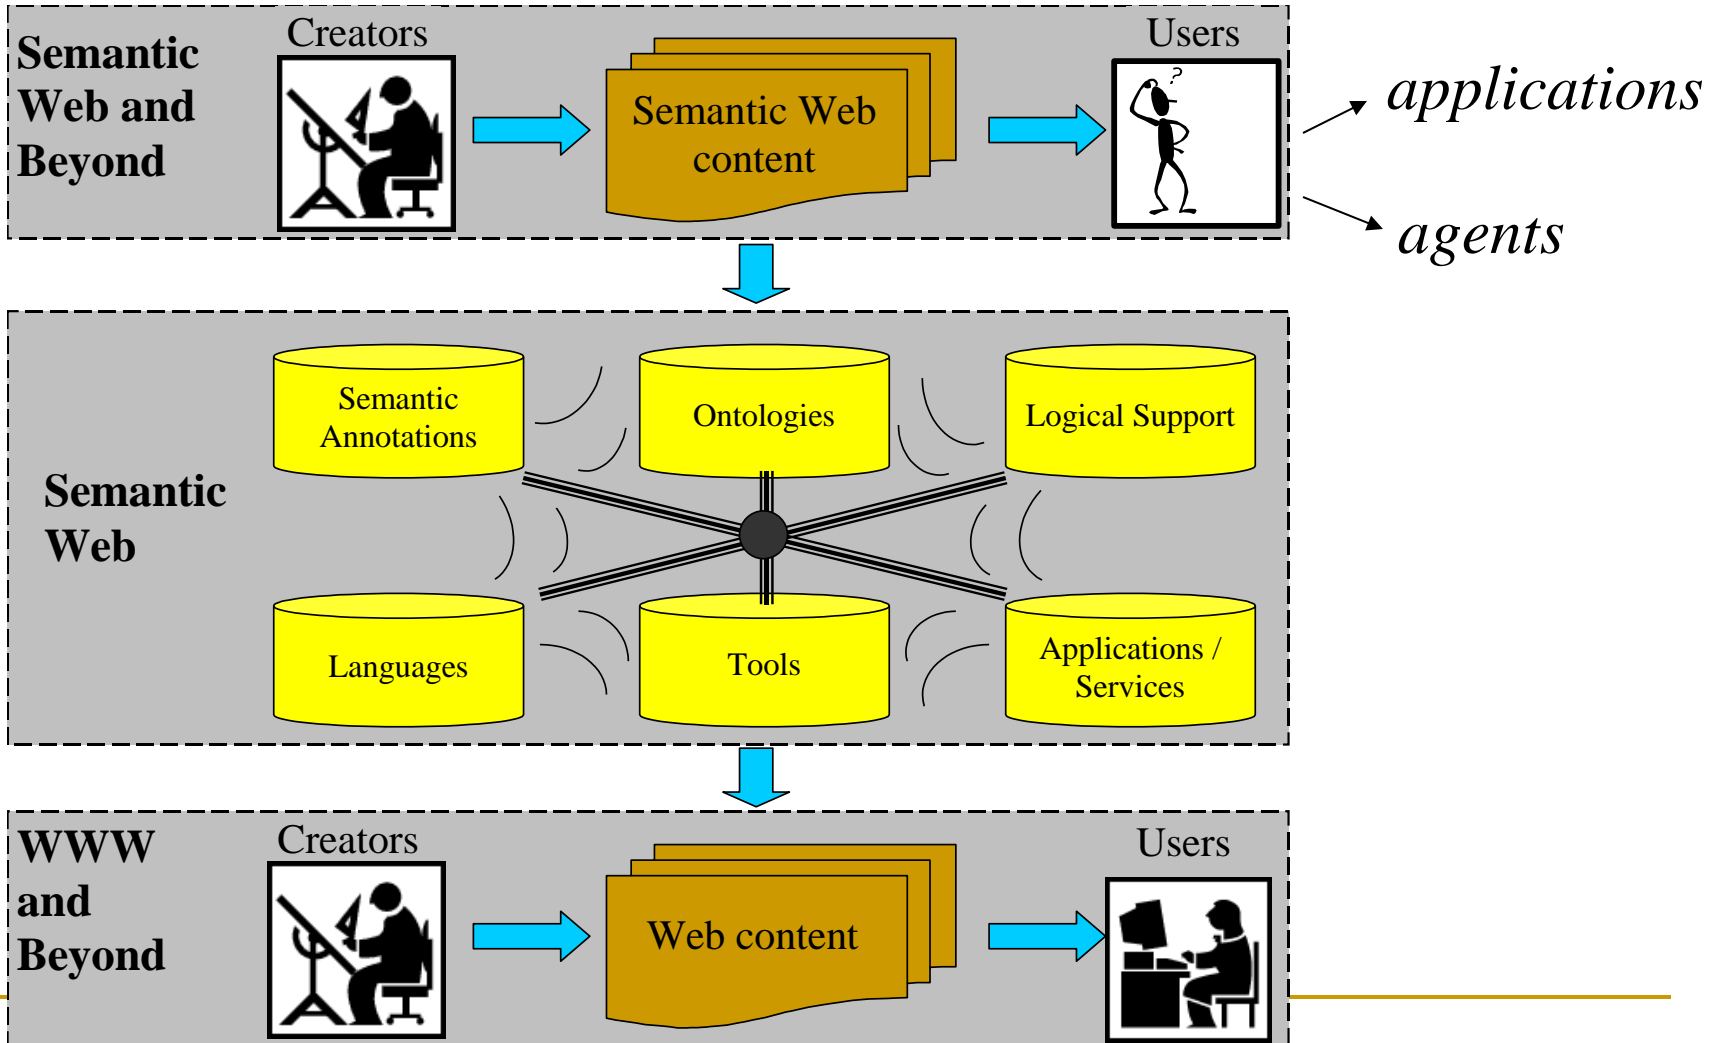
Semantic Web and Beyond

Creators

Semantic Web content

Users

applications

agents

Semantic Web

Semantic Annotations

Ontologies

Logical Support

Languages

Tools

Applications / Services

WWW and Beyond

Creators

Web content

Users